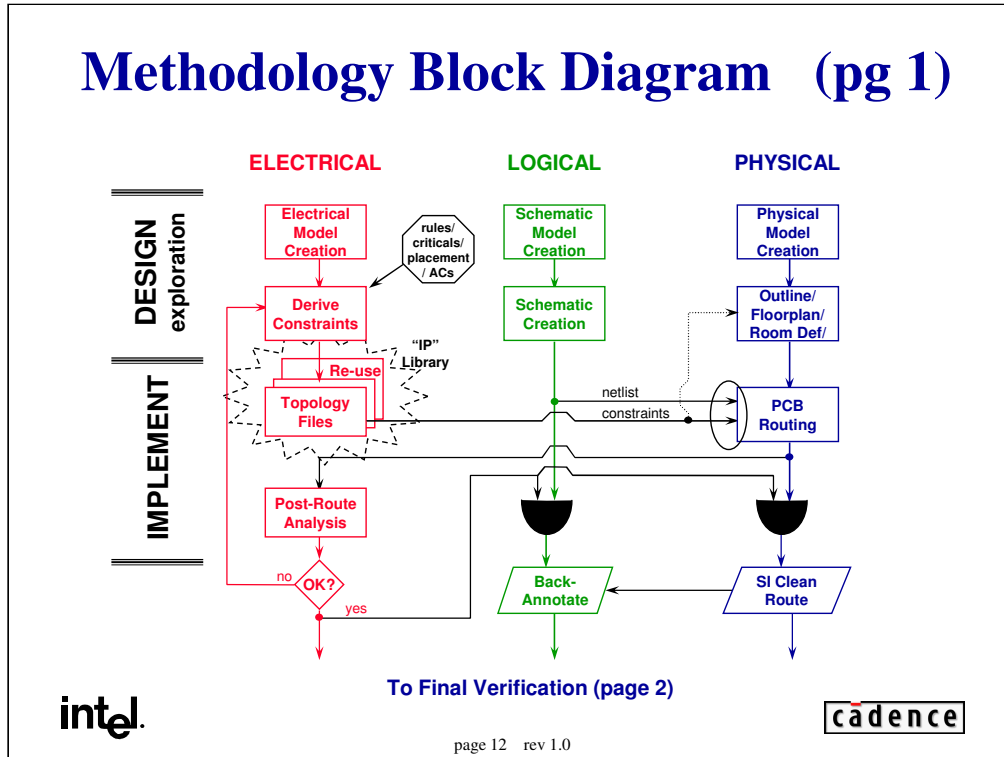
Methodology Block Diagram (pg 1)

ELECTRICAL
LOGICAL
PHYSICAL

DESIGN exploration

IMPLEMENT

Electrical Model Creation

rules/ criticals/ placement / ACs

Derive Constraints

"IP" Library

Re-use

Topology Files

Post-Route Analysis

no

OK?

yes

Schematic Model Creation

Schematic Creation

netlist

constraints

Back-Annotate

Physical Model Creation

Outline/ Floorplan/ Room Def/

PCB Routing

SI Clean Route

To Final Verification (page 2)

intel.

cādence

page 12 rev 1.0